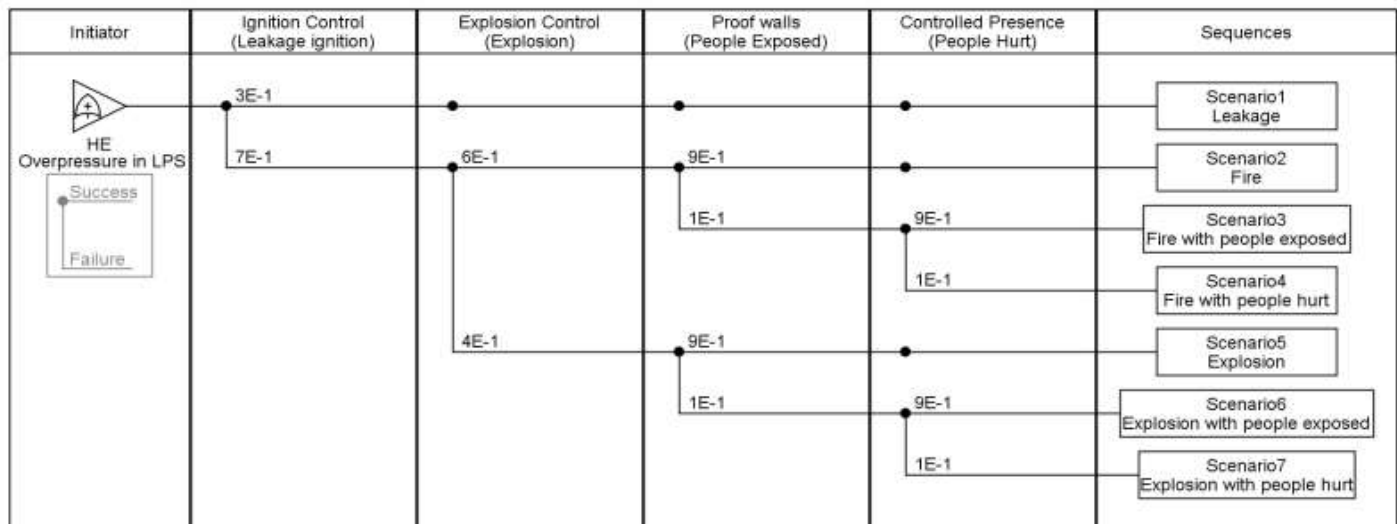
| Initiator | Ignition Control (Leakage ignition) | Explosion Control (Explosion) | Proof walls (People Exposed) | Controlled Presence (People Hurt) | Sequences |
|---|---|---|---|---|---|

HE
Overpressure in LPS

Success
Failure

3E-1
7E-1
6E-1
4E-1
9E-1
1E-1
9E-1
1E-1
9E-1
1E-1
9E-1
1E-1

Scenario1
Leakage

Scenario2
Fire

Scenario3
Fire with people exposed

Scenario4
Fire with people hurt

Scenario5
Explosion

Scenario6
Explosion with people exposed

Scenario7
Explosion with people hurt